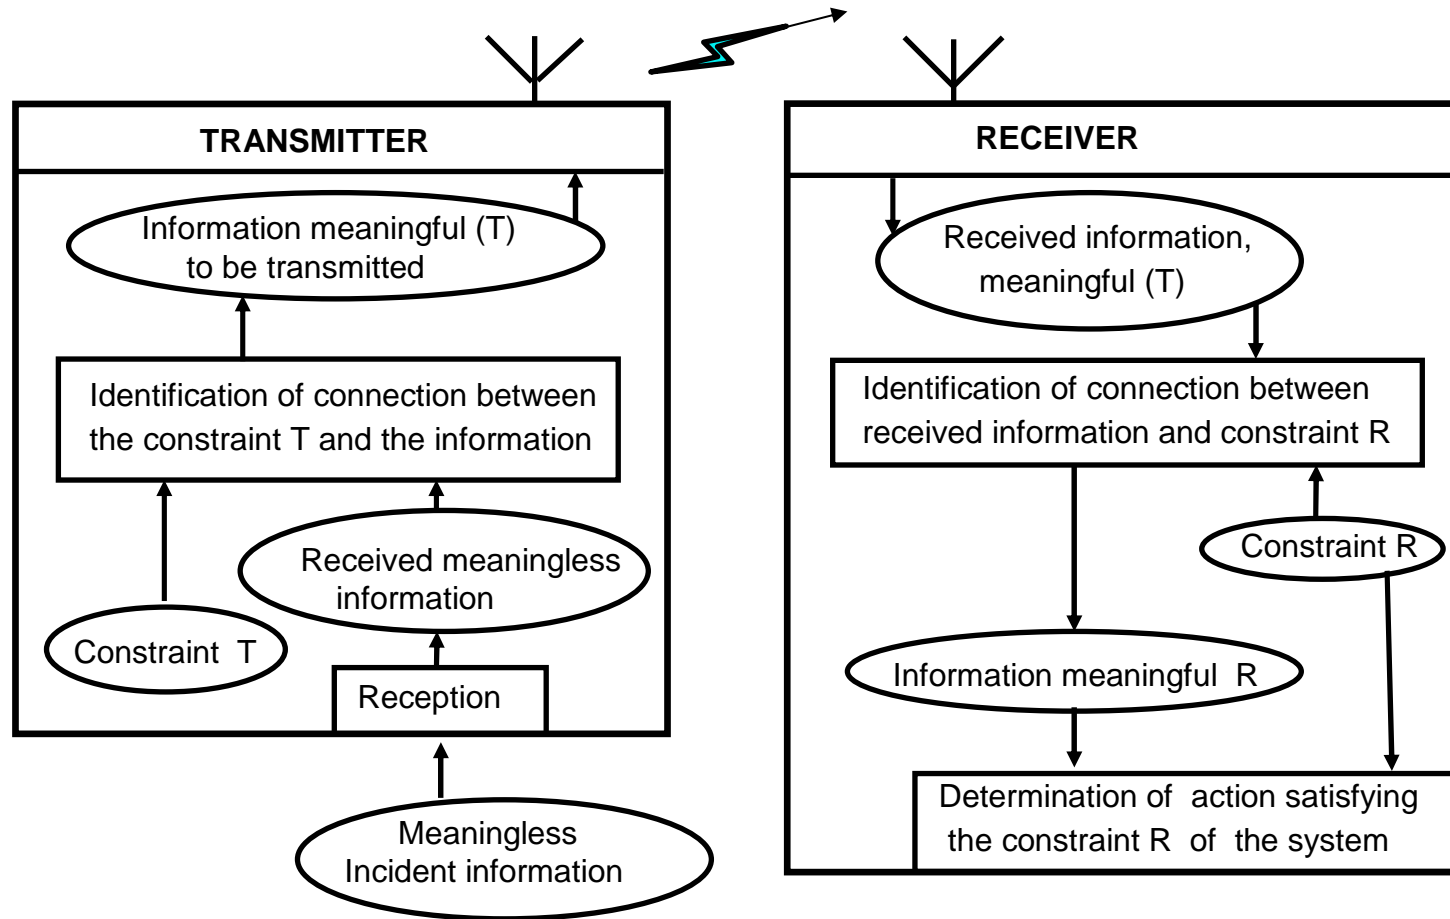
TRANSMITTER

Information meaningful (T) to be transmitted

Identification of connection between the constraint T and the information

Received meaningless information

Constraint T

Reception

Meaningless Incident information

RECEIVER

Received information, meaningful (T)

Identification of connection between received information and constraint R

Constraint R

Information meaningful R

Determination of action satisfying the constraint R of the system